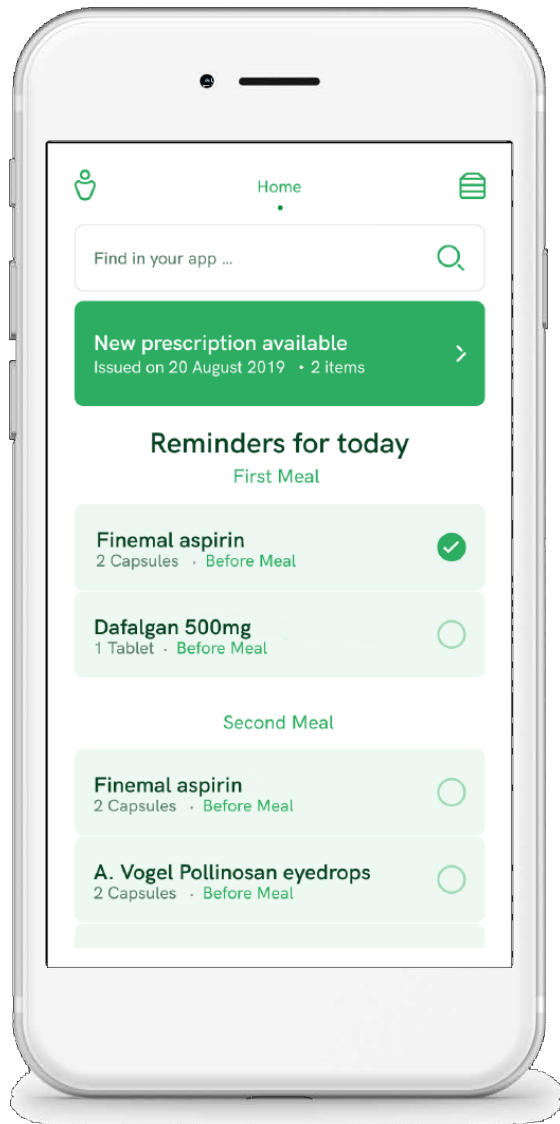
Home

Find in your app ...

New prescription available
Issued on 20 August 2019 • 2 items

Reminders for today
First Meal

Finemal aspirin
2 Capsules · Before Meal

Dafalgan 500mg
1 Tablet · Before Meal

Second Meal

Finemal aspirin
2 Capsules · Before Meal

A. Vogel Pollinosan eyedrops
2 Capsules · Before Meal